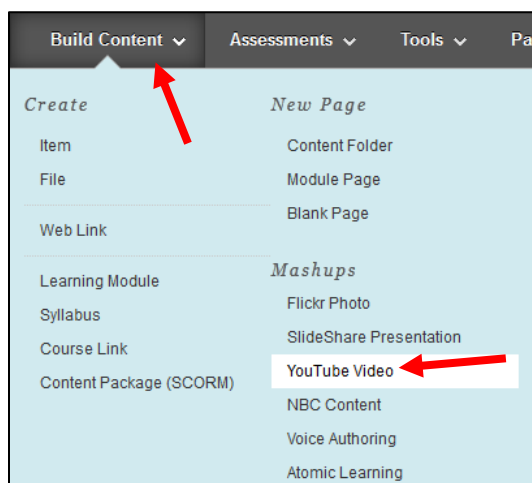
Build Content Assessments Tools Pa

Create
Item
File
Web Link
Learning Module
Syllabus
Course Link
Content Package (SCORM)

New Page
Content Folder
Module Page
Blank Page

Mashups
Flickr Photo
SlideShare Presentation
YouTube Video
NBC Content
Voice Authoring
Atomic Learning